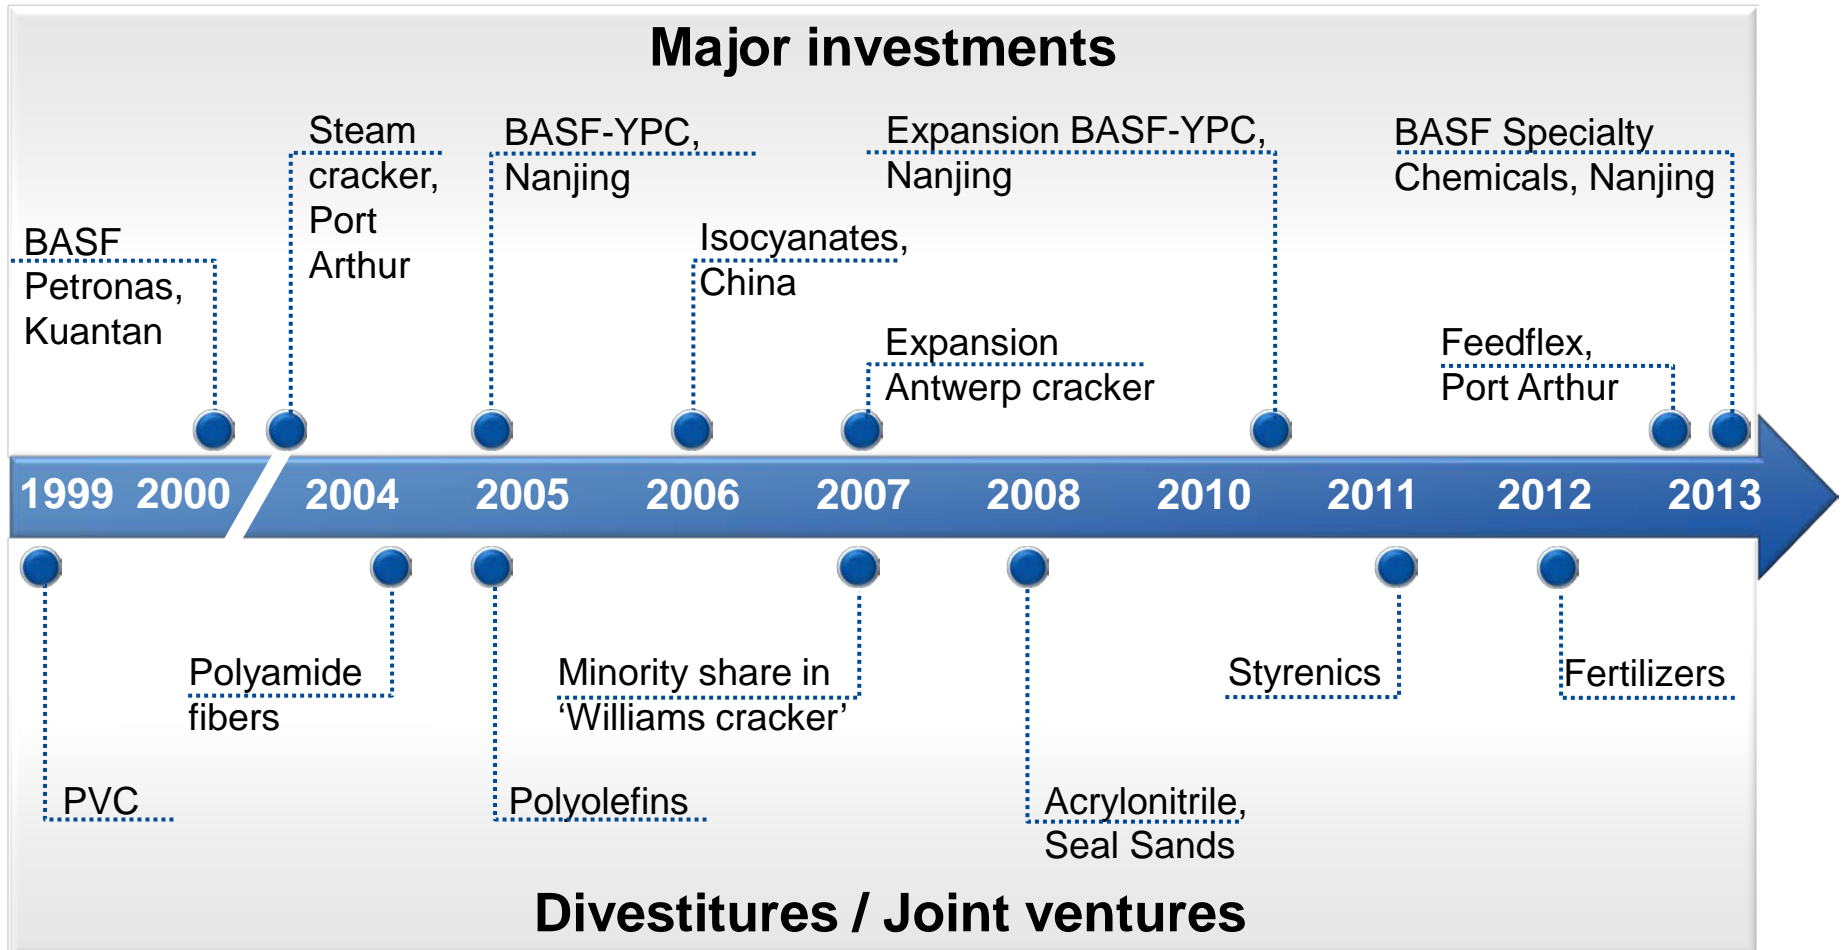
Major investments

BASF Petronas, Kuantan

Steam cracker, Port Arthur

BASF-YPC, Nanjing

Isocyanates, China

Expansion Antwerp cracker

Expansion BASF-YPC, Nanjing

Feedflex, Port Arthur

BASF Specialty Chemicals, Nanjing

1999 2000 2004 2005 2006 2007 2008 2010 2011 2012 2013

PVC

Polyamide fibers

Polyolefins

Minority share in 'Williams cracker'

Acrylonitrile, Seal Sands

Styrenics

Fertilizers

Divestitures / Joint ventures